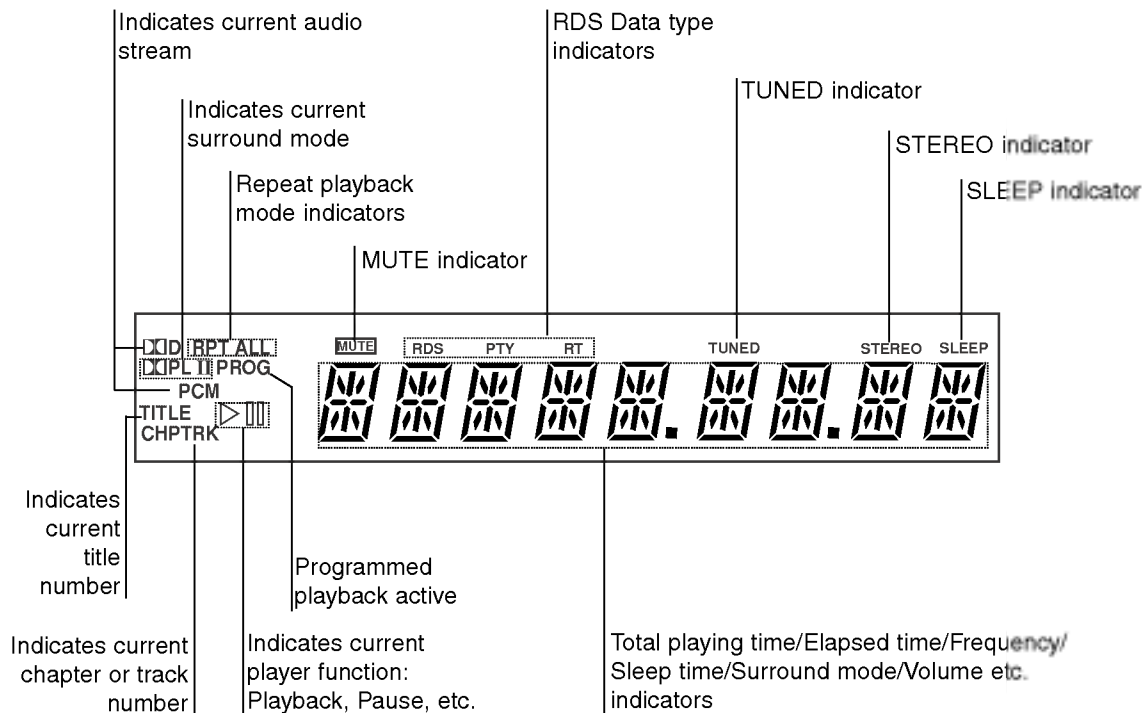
Indicates current audio stream

Indicates current surround mode

Repeat playback mode indicators

MUTE indicator

RDS Data type indicators

TUNED indicator

STEREO indicator

SLEEP indicator

DD RPT ALL

DPL II PROG

PCM

TITLE

CHPTRK

MUTE

RDS PTY RT

TUNED

STEREO SLEEP

Indicates current title number

Programmed playback active

Indicates current chapter or track number

Indicates current player function: Playback, Pause, etc.

Total playing time/Elapsed time/Frequency/ Sleep time/Surround mode/Volume etc. indicators